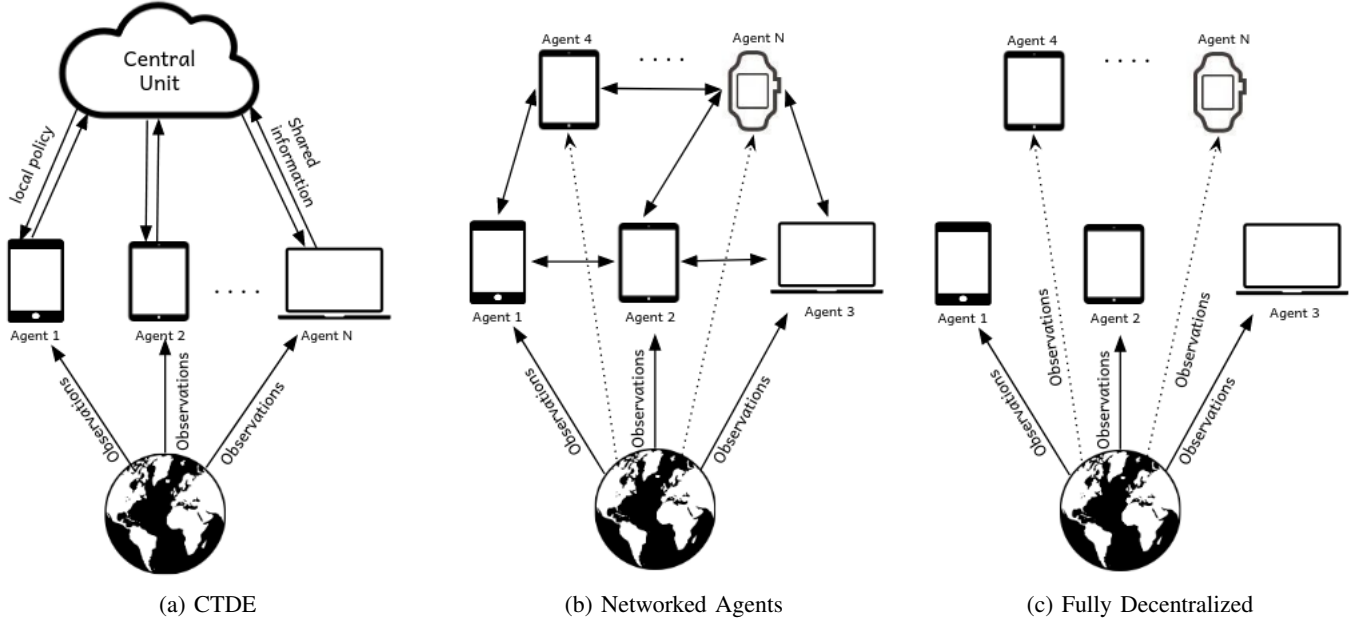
Central Unit

local policy

Shared information

Agent 1

Agent 2

....

Agent N

Observations

Observations

Observations

(a) CTDE

Agent 4

....

Agent N

Agent 1

Agent 2

Agent 3

Observations

Observations

Observations

(b) Networked Agents

Agent 4

....

Agent N

Agent 1

Agent 2

Agent 3

Observations

Observations

Observations

Observations

Observations

(c) Fully Decentralized